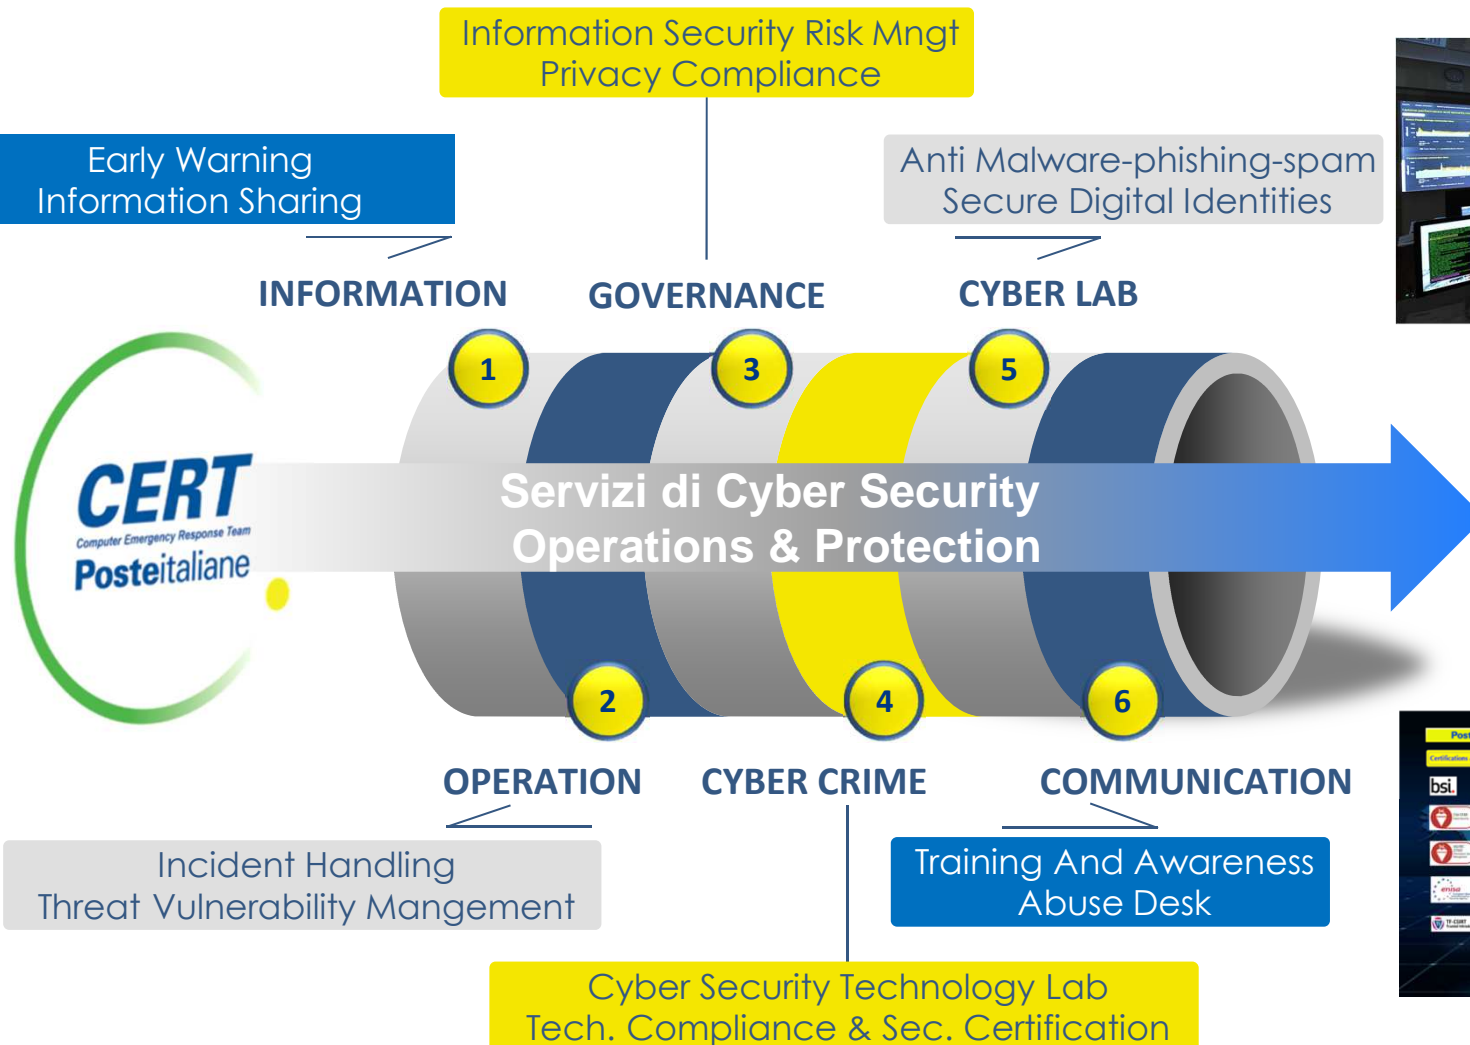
Information Security Risk Mngt
Privacy Compliance

Early Warning
Information Sharing

Anti Malware-phishing-spam
Secure Digital Identities

INFORMATION

GOVERNANCE

CYBER LAB

1

3

5

CERT
Computer Emergency Response Team
Posteitaliane

Servizi di Cyber Security
Operations & Protection

2

4

6

OPERATION

CYBER CRIME

COMMUNICATION

Incident Handling
Threat Vulnerability Mangement

Training And Awareness
Abuse Desk

Cyber Security Technology Lab
Tech. Compliance & Sec. Certification

Post
Certifications
bsi.
enisa
TF-CSIRT